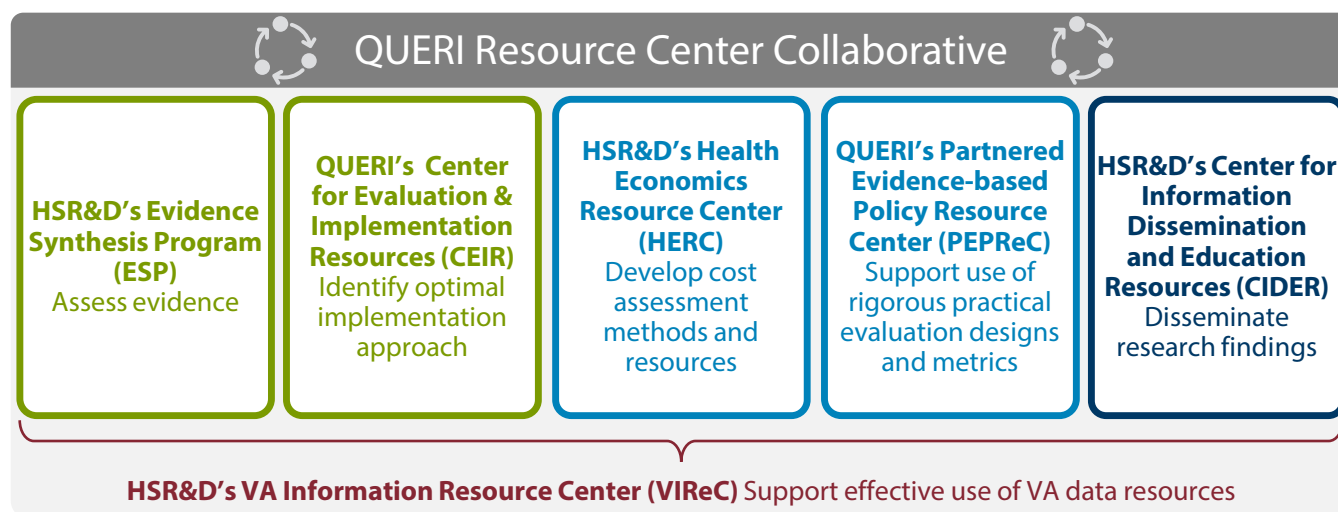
QUERI Resource Center Collaborative

HSR&D's Evidence Synthesis Program (ESP)
Assess evidence

QUERI's Center for Evaluation & Implementation Resources (CEIR)
Identify optimal implementation approach

HSR&D's Health Economics Resource Center (HERC)
Develop cost assessment methods and resources

QUERI's Partnered Evidence-based Policy Resource Center (PEPReC)
Support use of rigorous practical evaluation designs and metrics

HSR&D's Center for Information Dissemination and Education Resources (CIDER)
Disseminate research findings

HSR&D's VA Information Resource Center (VIReC) Support effective use of VA data resources